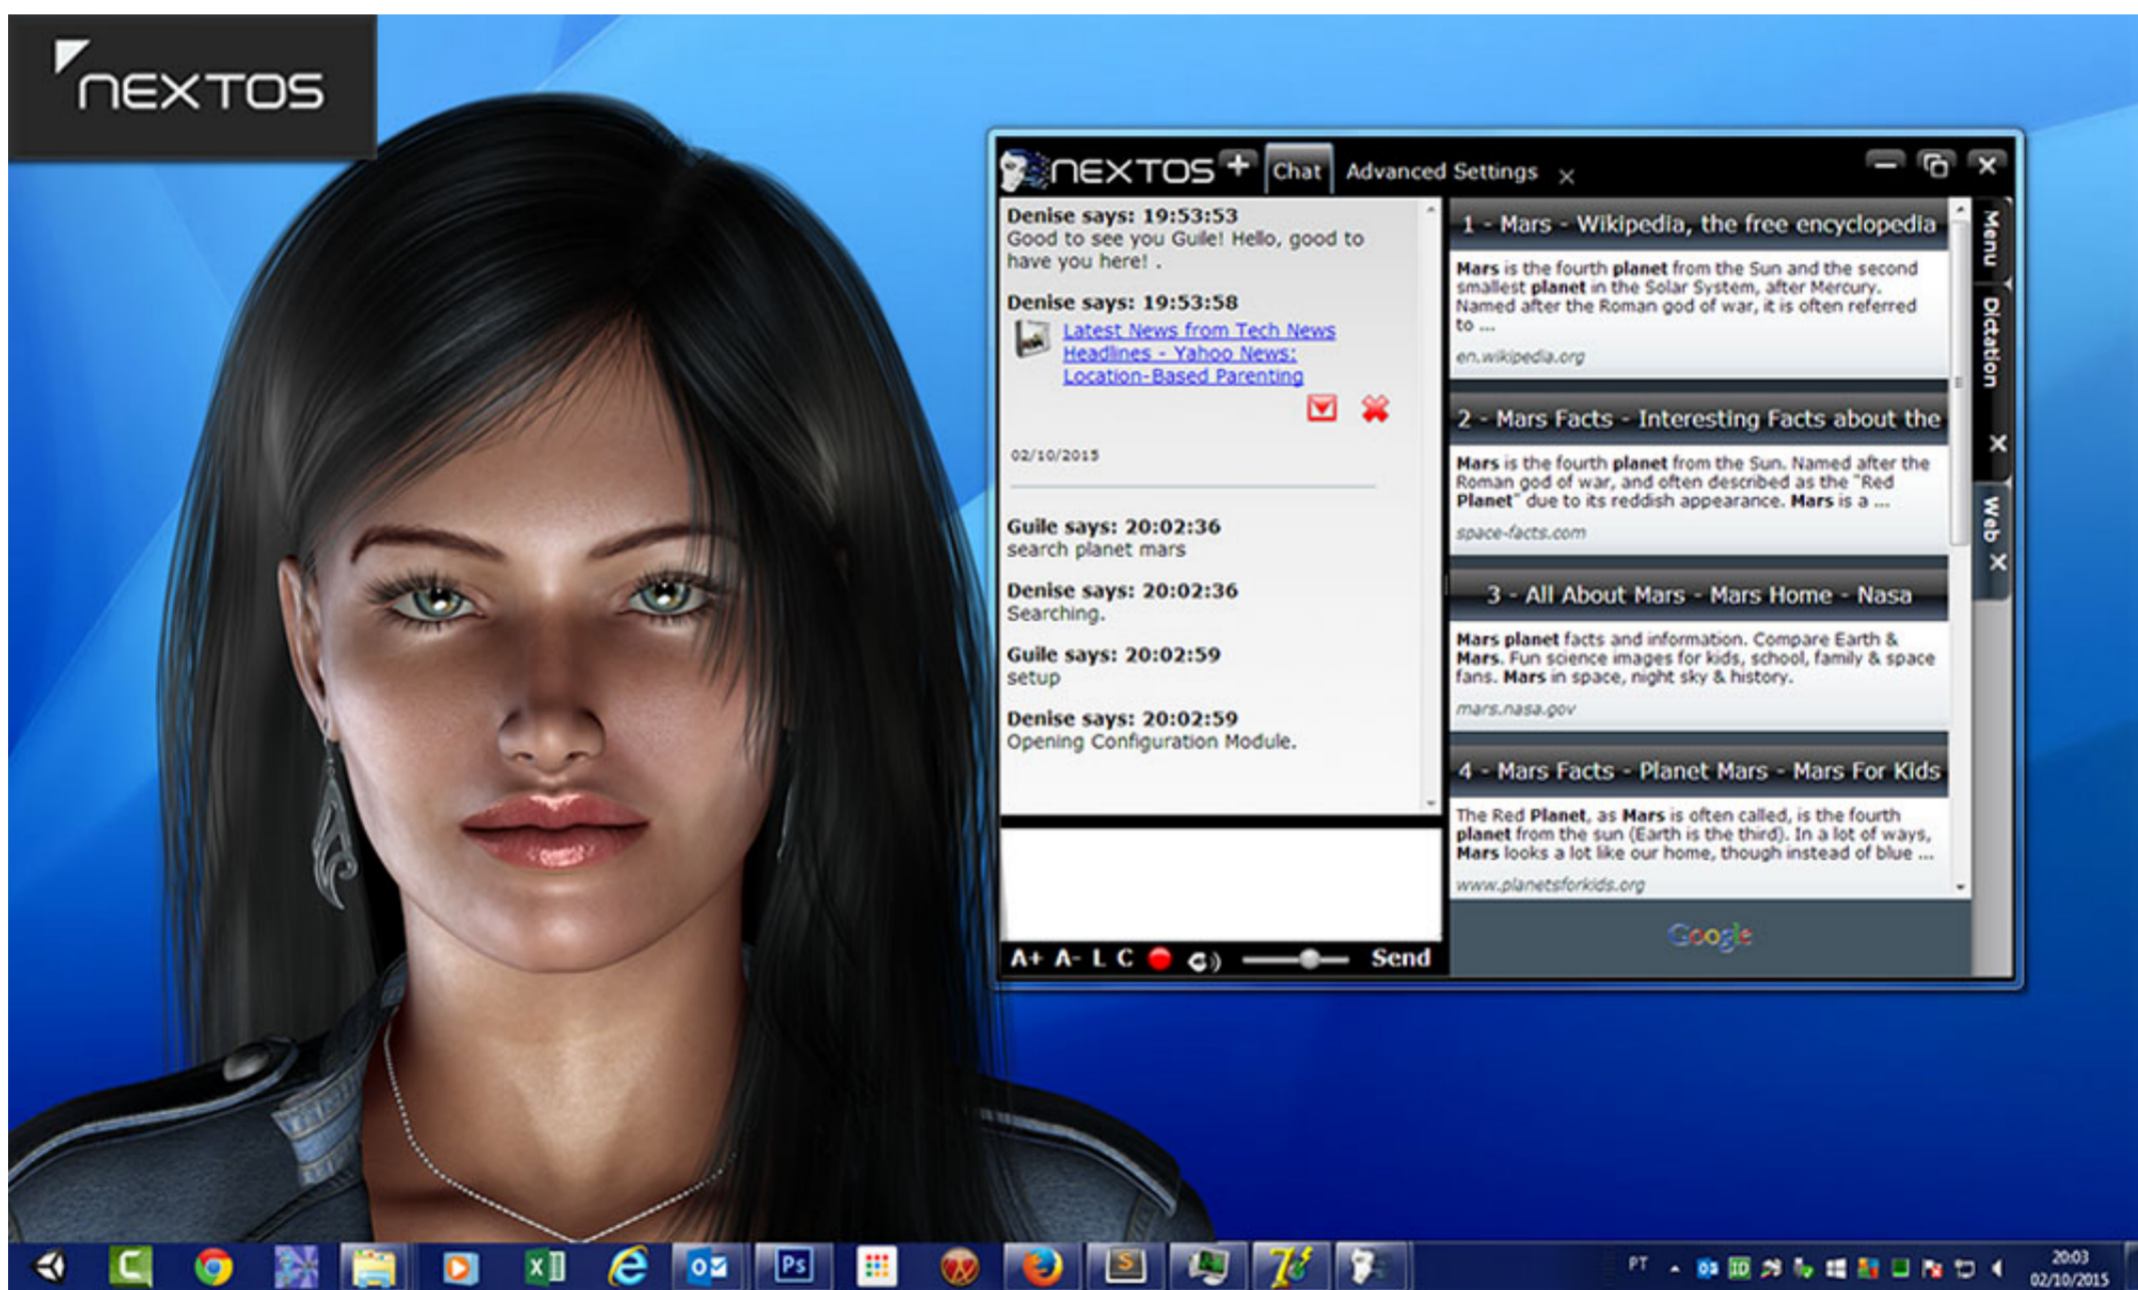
nextos

nextos + Chat Advanced Settings ×

Denise says: 19:53:53
Good to see you Guile! Hello, good to have you here! .

Denise says: 19:53:58
Latest News from Tech News Headlines - Yahoo News: Location-Based Parenting

02/10/2015

Guile says: 20:02:36
search planet mars

Denise says: 20:02:36
Searching.

Guile says: 20:02:59
setup

Denise says: 20:02:59
Opening Configuration Module.

A+ A- L C Send

1 - Mars - Wikipedia, the free encyclopedia
Mars is the fourth planet from the Sun and the second smallest planet in the Solar System, after Mercury. Named after the Roman god of war, it is often referred to ...
en.wikipedia.org

2 - Mars Facts - Interesting Facts about the
Mars is the fourth planet from the Sun. Named after the Roman god of war, and often described as the "Red Planet" due to its reddish appearance. Mars is a ...
space-facts.com

3 - All About Mars - Mars Home - Nasa
Mars planet facts and information. Compare Earth & Mars. Fun science images for kids, school, family & space fans. Mars in space, night sky & history.
mars.nasa.gov

4 - Mars Facts - Planet Mars - Mars For Kids
The Red Planet, as Mars is often called, is the fourth planet from the sun (Earth is the third). In a lot of ways, Mars looks a lot like our home, though instead of blue ...
www.planetsforkids.org

Google

Menu
Dictation
Web

PT
20:03
02/10/2015